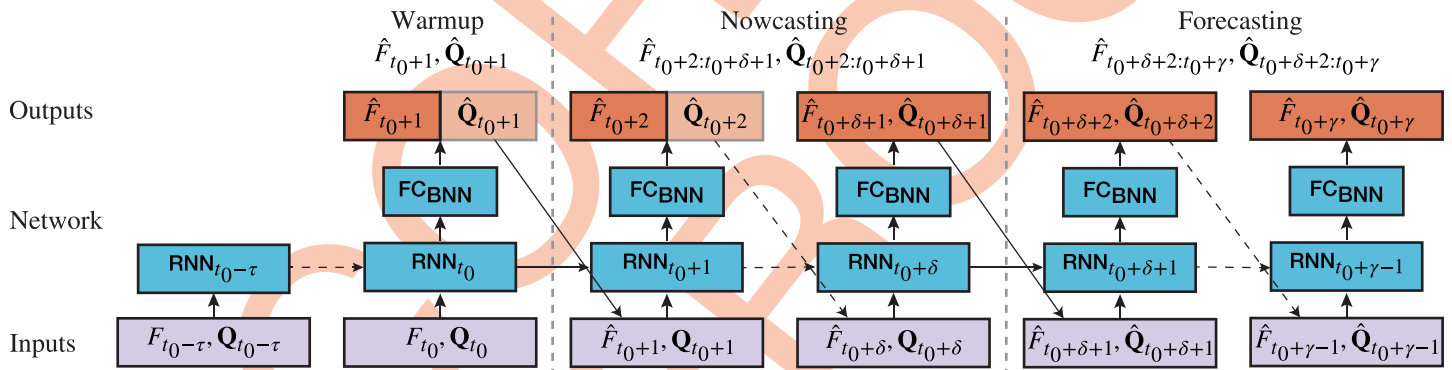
Warmup
$\hat{F}_{t_0+1}, \hat{\mathbf{Q}}_{t_0+1}$

Nowcasting
$\hat{F}_{t_0+2:t_0+\delta+1}, \hat{\mathbf{Q}}_{t_0+2:t_0+\delta+1}$

Forecasting
$\hat{F}_{t_0+\delta+2:t_0+\gamma}, \hat{\mathbf{Q}}_{t_0+\delta+2:t_0+\gamma}$

Outputs

$\hat{F}_{t_0+1}$ $\hat{\mathbf{Q}}_{t_0+1}$

$\hat{F}_{t_0+2}$ $\hat{\mathbf{Q}}_{t_0+2}$

$\hat{F}_{t_0+\delta+1}, \hat{\mathbf{Q}}_{t_0+\delta+1}$

$\hat{F}_{t_0+\delta+2}, \hat{\mathbf{Q}}_{t_0+\delta+2}$

$\hat{F}_{t_0+\gamma}, \hat{\mathbf{Q}}_{t_0+\gamma}$

$FC_{BNN}$ $FC_{BNN}$ $FC_{BNN}$ $FC_{BNN}$ $FC_{BNN}$

Network

$RNN_{t_0-\tau}$ $RNN_{t_0}$ $RNN_{t_0+1}$ $RNN_{t_0+\delta}$ $RNN_{t_0+\delta+1}$ $RNN_{t_0+\gamma-1}$

Inputs

$F_{t_0-\tau}, \mathbf{Q}_{t_0-\tau}$

$F_{t_0}, \mathbf{Q}_{t_0}$

$\hat{F}_{t_0+1}, \mathbf{Q}_{t_0+1}$

$\hat{F}_{t_0+\delta}, \mathbf{Q}_{t_0+\delta}$

$\hat{F}_{t_0+\delta+1}, \hat{\mathbf{Q}}_{t_0+\delta+1}$

$\hat{F}_{t_0+\gamma-1}, \hat{\mathbf{Q}}_{t_0+\gamma-1}$